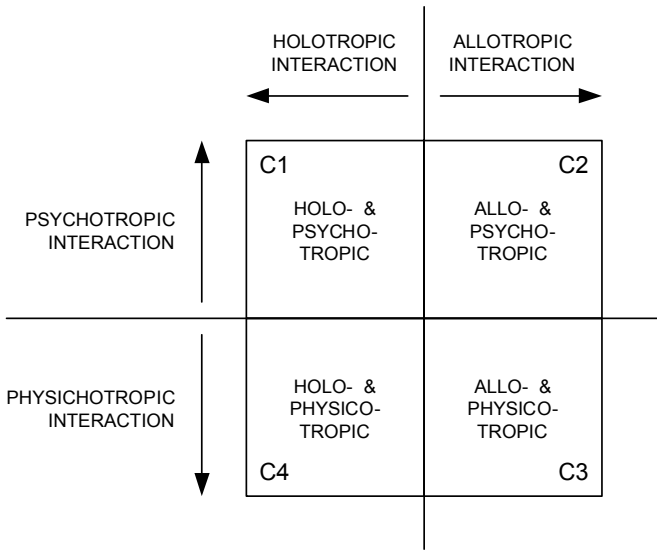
HOLOTROPIC INTERACTION

ALLOTROPIC INTERACTION

PSYCHOTROPIC INTERACTION

C1

HOLO- & PSYCHO-TROPIC

C2

ALLO- & PSYCHO-TROPIC

PHYSICHOTROPIC INTERACTION

HOLO- & PHYSICO-TROPIC

C4

ALLO- & PHYSICO-TROPIC

C3